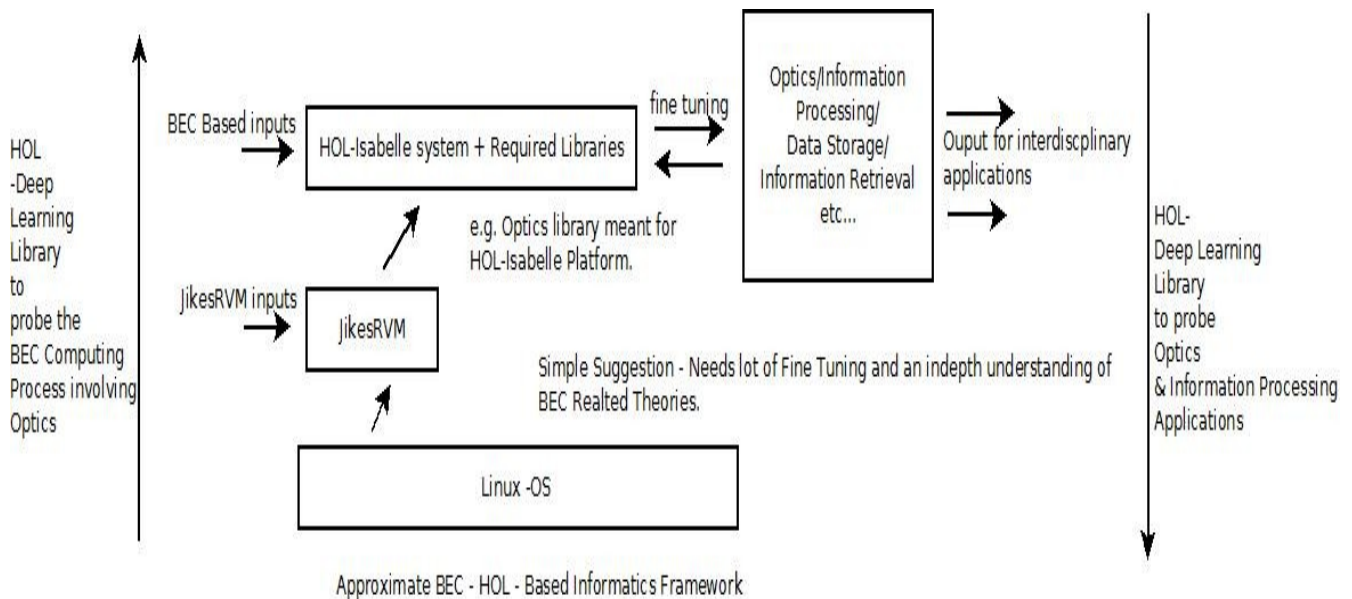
HOL -Deep Learning Library to probe the BEC Computing Process involving Optics

BEC Based inputs

HOL-Isabelle system + Required Libraries

fine tuning

Optics/Information Processing/ Data Storage/ Information Retrieval etc...

Ouput for interdiscplinary applications

e.g. Optics library meant for HOL-Isabelle Platform.

JikesRVM inputs

JikesRVM

Simple Suggestion - Needs lot of Fine Tuning and an indepth understanding of BEC Realted Theories.

Linux -OS

HOL- Deep Learning Library to probe Optics & Information Processing Applications

Approximate BEC - HOL - Based Informatics Framework